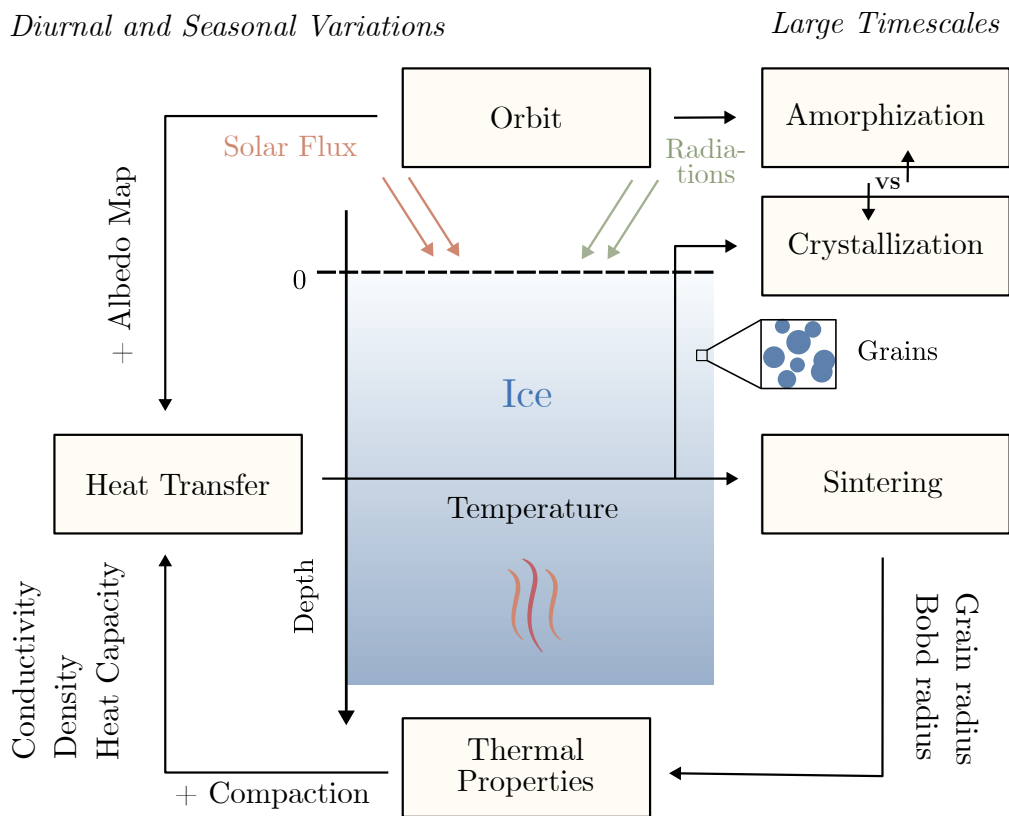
Diurnal and Seasonal Variations

Large Timescales

Orbit

Amorphization

Solar Flux

Radiations

vs

+ Albedo Map

Crystallization

0

Grains

Ice

Heat Transfer

Sintering

Temperature

Depth

Conductivity
Density
Heat Capacity

Grain radius
Bobd radius

Thermal Properties

+ Compaction